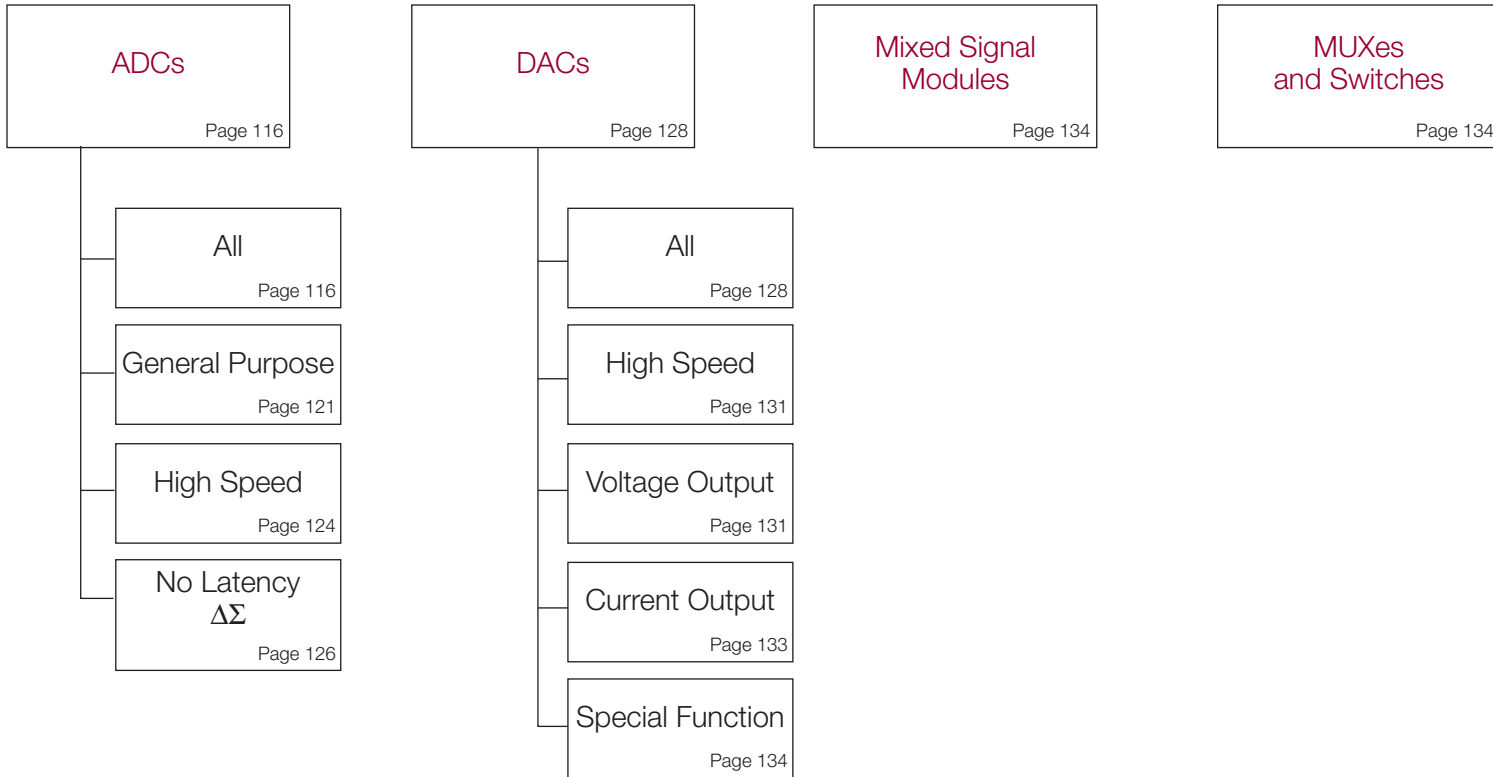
ADCs
Page 116

All
Page 116

General Purpose
Page 121

High Speed
Page 124

No Latency
$\Delta\Sigma$
Page 126

DACs
Page 128

All
Page 128

High Speed
Page 131

Voltage Output
Page 131

Current Output
Page 133

Special Function
Page 134

Mixed Signal Modules
Page 134

MUXes and Switches
Page 134